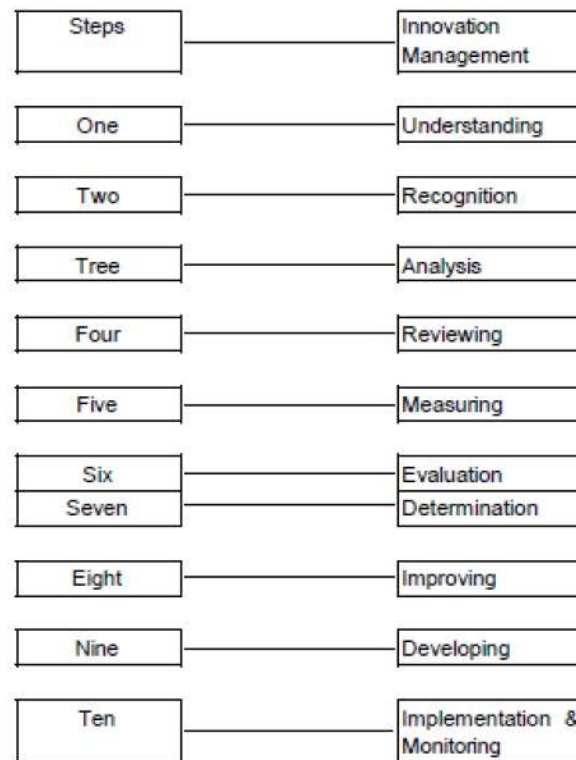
Steps
Innovation Management

One
Understanding

Two
Recognition

Tree
Analysis

Four
Reviewing

Five
Measuring

Six
Evaluation

Seven
Determination

Eight
Improving

Nine
Developing

Ten
Implementation & Monitoring